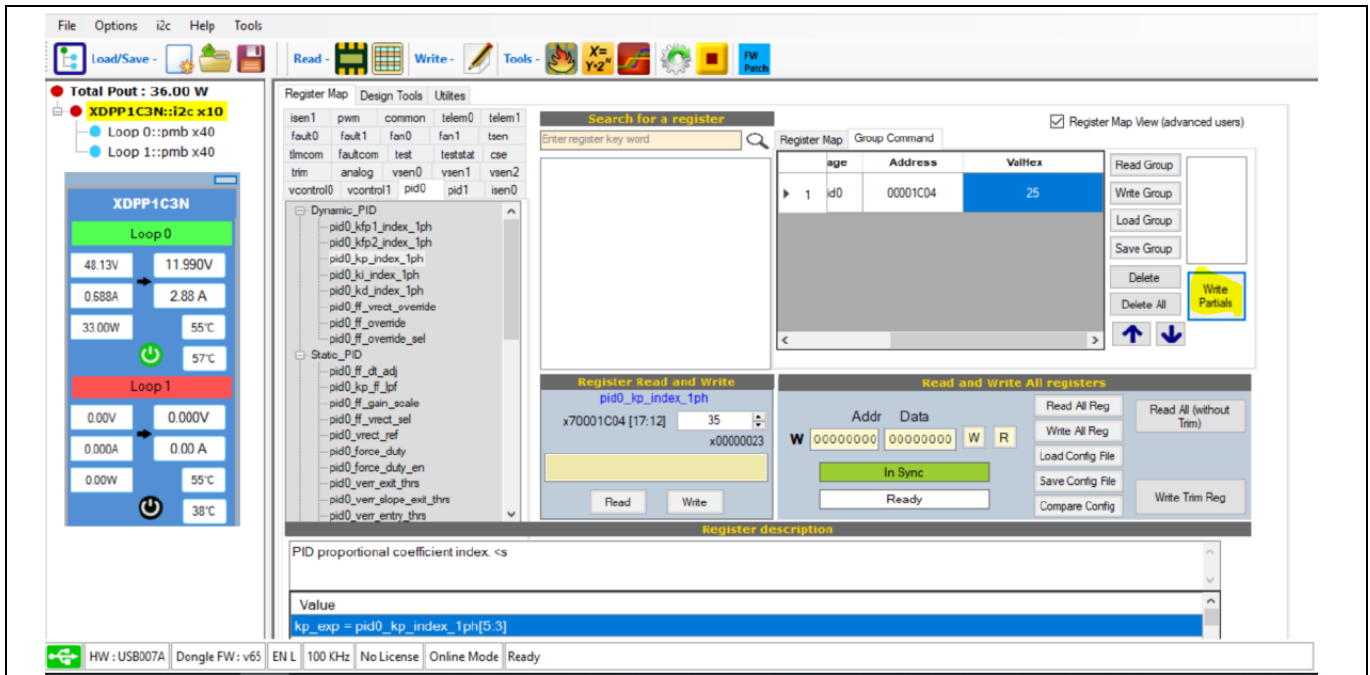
File Options i2c Help Tools

Load/Save - Read - Write - Tools - $X= Y\cdot 2^N$ FW Patch

Total Pout : 36.00 W
XDPP1C3N::i2c x10
Loop 0::pmb x40
Loop 1::pmb x40

XDPP1C3N
Loop 0
48.13V 11.990V
0.688A 2.88 A
33.00W 55°C
57°C
Loop 1
0.00V 0.000V
0.000A 0.00 A
0.00W 55°C
38°C

Register Map Design Tools Utilites

| isen1 | pwm | common | telem0 | telem1 |
|---|---|---|---|---|
| fault0 | fault1 | fan0 | fan1 | tsen |
| tlmcom | faultcom | test | teststat | cse |
| trim | analog | vsen0 | vsen1 | vsen2 |
| vcontrol0 | vcontrol1 | pid0 | pid1 | isen0 |

Dynamic_PID
pid0_kfp1_index_1ph
pid0_kfp2_index_1ph
pid0_kp_index_1ph
pid0_ki_index_1ph
pid0_kd_index_1ph
pid0_ff_vrect_override
pid0_ff_override
pid0_ff_override_sel
Static_PID
pid0_ff_dt_adj
pid0_kp_ff_lpf
pid0_ff_gain_scale
pid0_ff_vrect_sel
pid0_vrect_ref
pid0_force_duty
pid0_force_duty_en
pid0_verr_exit_thrs
pid0_verr_slope_exit_thrs
pid0_verr_entry_thrs

Search for a register
Enter register key word

Register Map View (advanced users)

Register Map Group Command

| | age | Address | ValHex |
|---|---|---|---|
| 1 | id0 | 00001C04 | 25 |

Read Group
Write Group
Load Group
Save Group
Delete
Delete All
Write Partials

Register Read and Write
pid0_kp_index_1ph
x70001C04 [17:12] 35
x00000023
Read Write

Read and Write All registers
Addr Data
W 00000000 00000000 W R
In Sync
Ready
Read All Reg
Write All Reg
Load Config File
Save Config File
Compare Config
Read All (without Trim)
Write Trim Reg

Register description
PID proportional coefficient index. <s

Value
kp_exp = pid0_kp_index_1ph[5:3]

HW : USB007A Dongle FW : v65 EN L 100 KHz No License Online Mode Ready